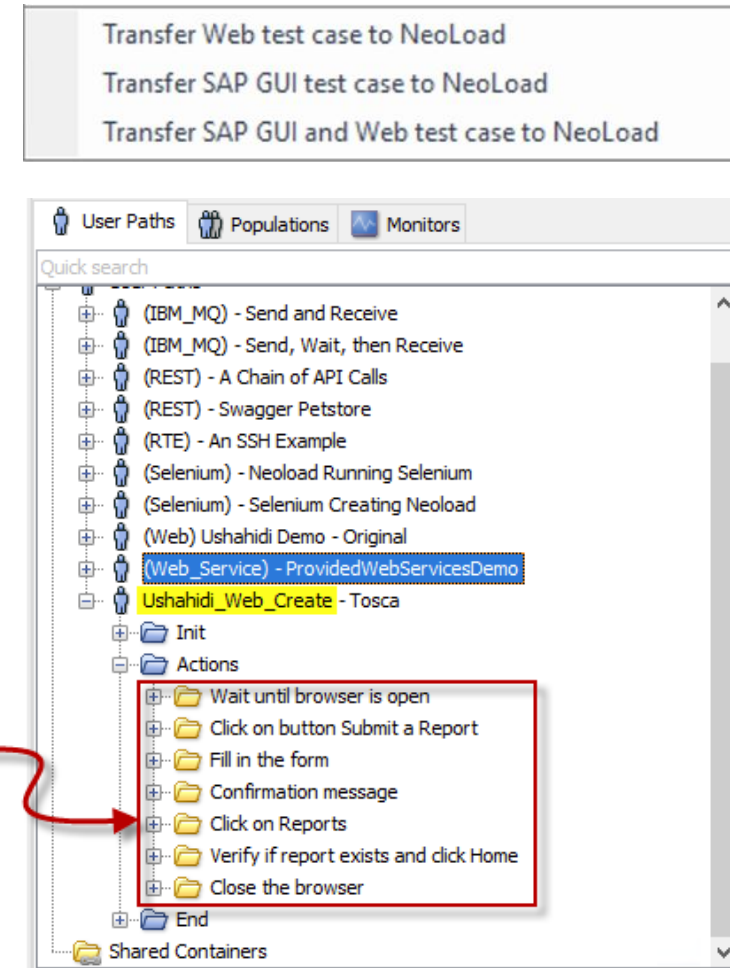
Transfer Web test case to NeoLoad
Transfer SAP GUI test case to NeoLoad
Transfer SAP GUI and Web test case to NeoLoad

User Paths
Populations
Monitors
Quick search
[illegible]
(IBM_MQ) - Send and Receive
(IBM_MQ) - Send, Wait, then Receive
(REST) - A Chain of API Calls
(REST) - Swagger Petstore
(RTE) - An SSH Example
(Selenium) - Neoload Running Selenium
(Selenium) - Selenium Creating Neoload
(Web) Ushahidi Demo - Original
(Web_Service) - ProvidedWebServicesDemo
Ushahidi_Web_Create - Tosca
Init
Actions
Wait until browser is open
Click on button Submit a Report
Fill in the form
Confirmation message
Click on Reports
Verify if report exists and click Home
Close the browser
End
Shared Containers